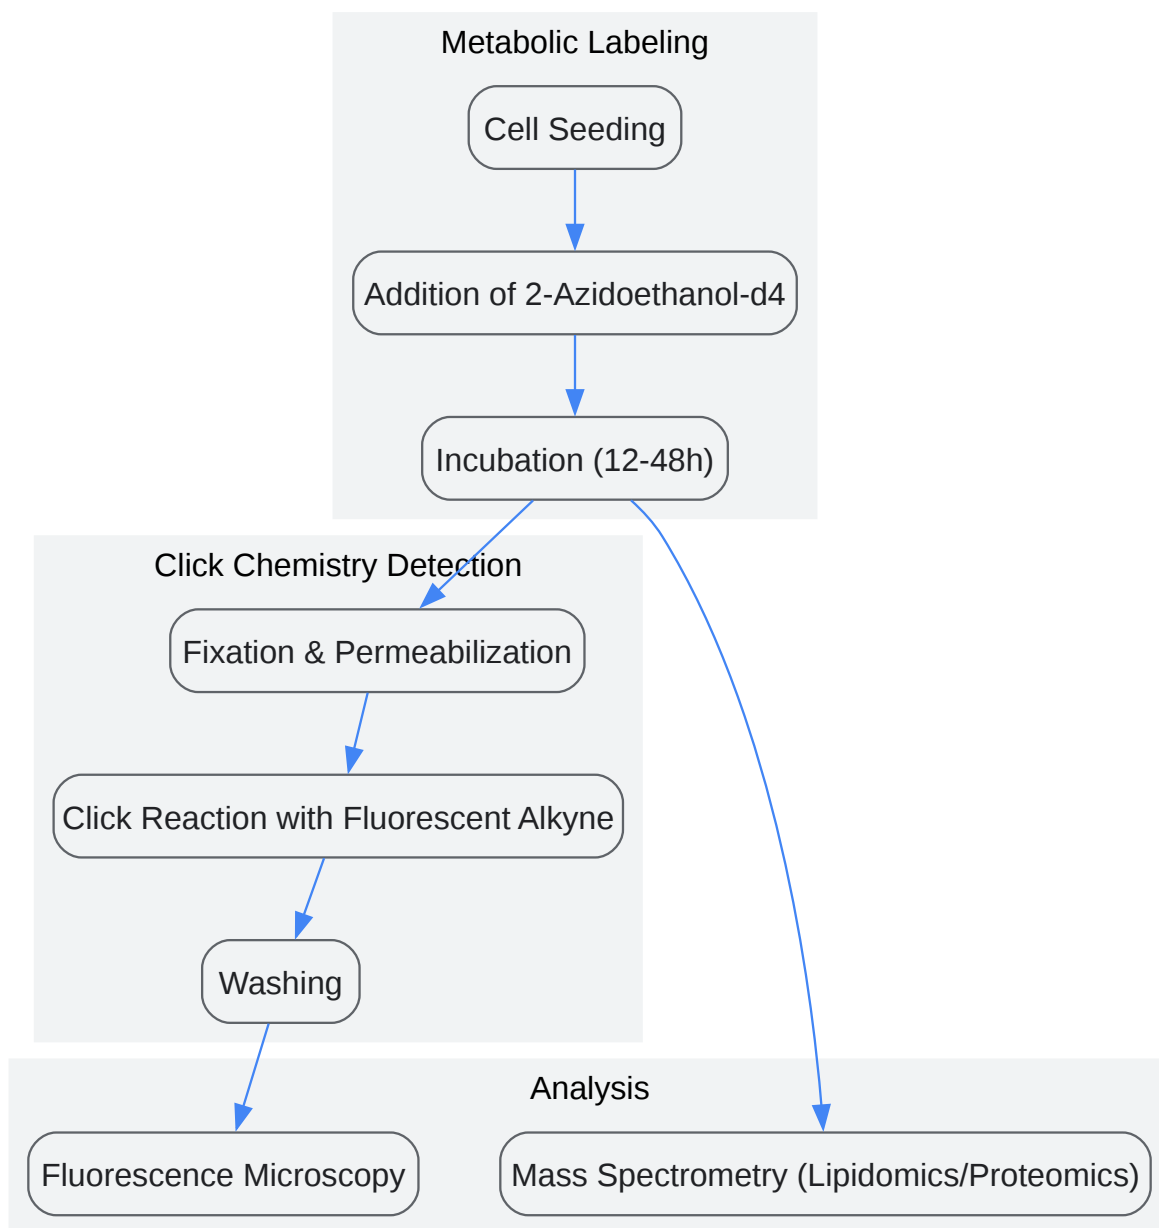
Metabolic Labeling

Cell Seeding

Addition of 2-Azidoethanol-d4

Incubation (12-48h)

Click Chemistry Detection

Fixation & Permeabilization

Click Reaction with Fluorescent Alkyne

Washing

Analysis

Fluorescence Microscopy

Mass Spectrometry (Lipidomics/Proteomics)